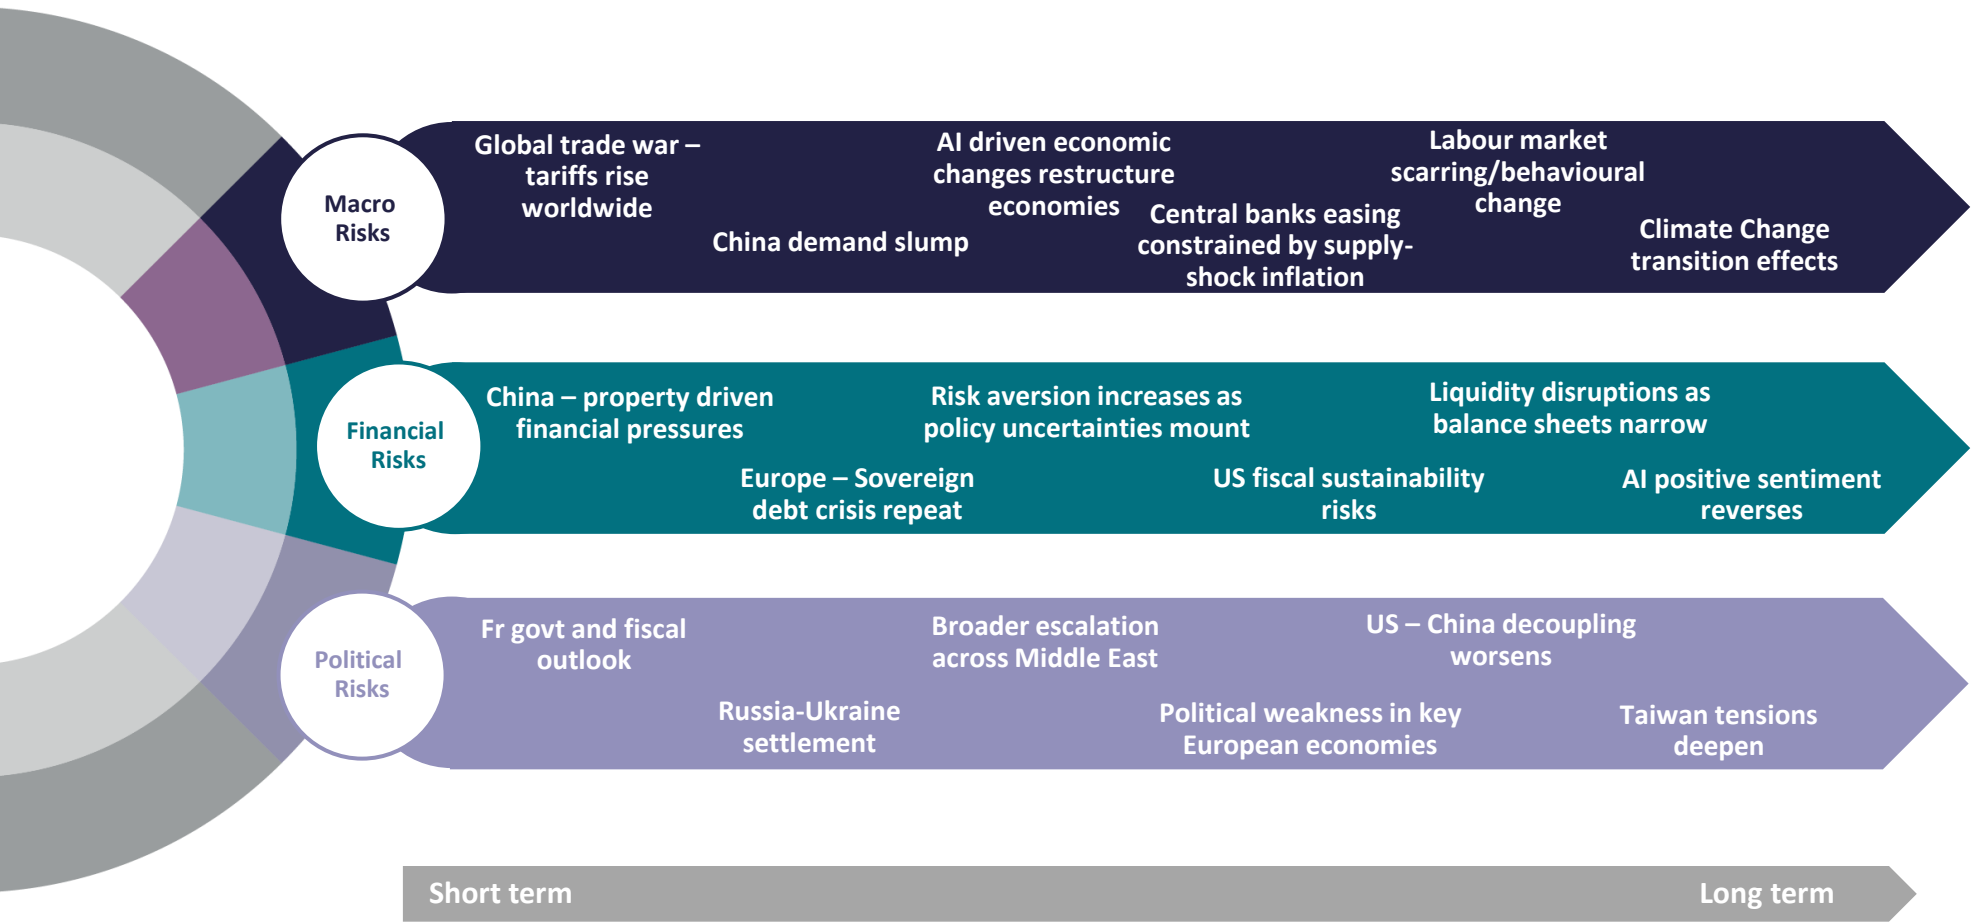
Macro Risks

Global trade war – tariffs rise worldwide

China demand slump

AI driven economic changes restructure economies

Central banks easing constrained by supply-shock inflation

Labour market scarring/behavioural change

Climate Change transition effects

Financial Risks

China – property driven financial pressures

Europe – Sovereign debt crisis repeat

Risk aversion increases as policy uncertainties mount

US fiscal sustainability risks

Liquidity disruptions as balance sheets narrow

AI positive sentiment reverses

Political Risks

Fr govt and fiscal outlook

Russia-Ukraine settlement

Broader escalation across Middle East

Political weakness in key European economies

US – China decoupling worsens

Taiwan tensions deepen

Short term

Long term